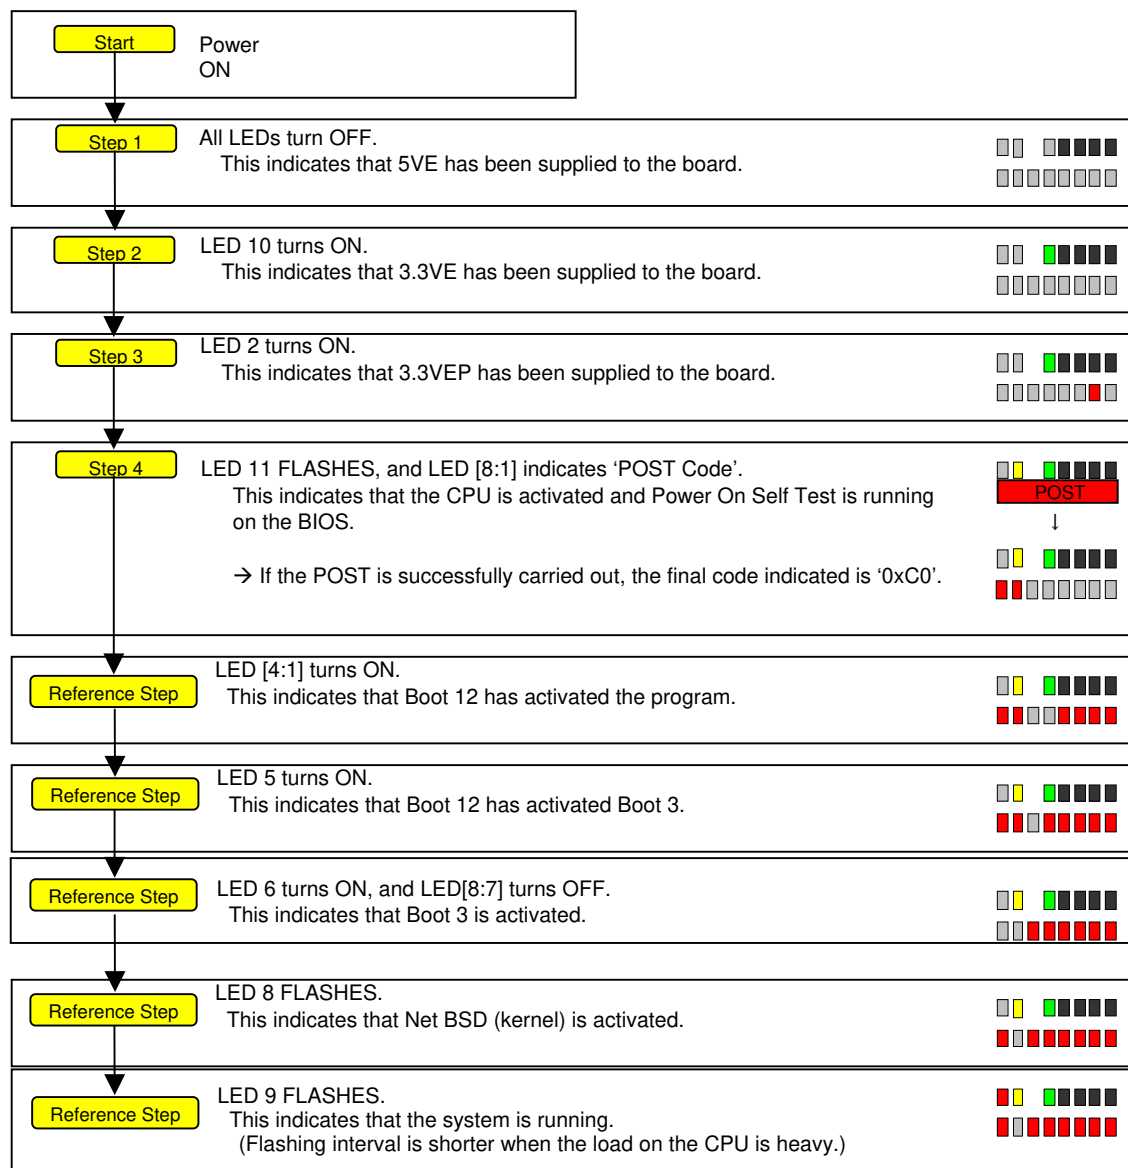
Start
Power
ON

Step 1
All LEDs turn OFF.
This indicates that 5VE has been supplied to the board.

Step 2
LED 10 turns ON.
This indicates that 3.3VE has been supplied to the board.

Step 3
LED 2 turns ON.
This indicates that 3.3VEP has been supplied to the board.

Step 4
LED 11 FLASHES, and LED [8:1] indicates 'POST Code'.
This indicates that the CPU is activated and Power On Self Test is running on the BIOS.

→ If the POST is successfully carried out, the final code indicated is '0xC0'.

POST
↓

Reference Step
LED [4:1] turns ON.
This indicates that Boot 12 has activated the program.

Reference Step
LED 5 turns ON.
This indicates that Boot 12 has activated Boot 3.

Reference Step
LED 6 turns ON, and LED[8:7] turns OFF.
This indicates that Boot 3 is activated.

Reference Step
LED 8 FLASHES.
This indicates that Net BSD (kernel) is activated.

Reference Step
LED 9 FLASHES.
This indicates that the system is running.
(Flashing interval is shorter when the load on the CPU is heavy.)